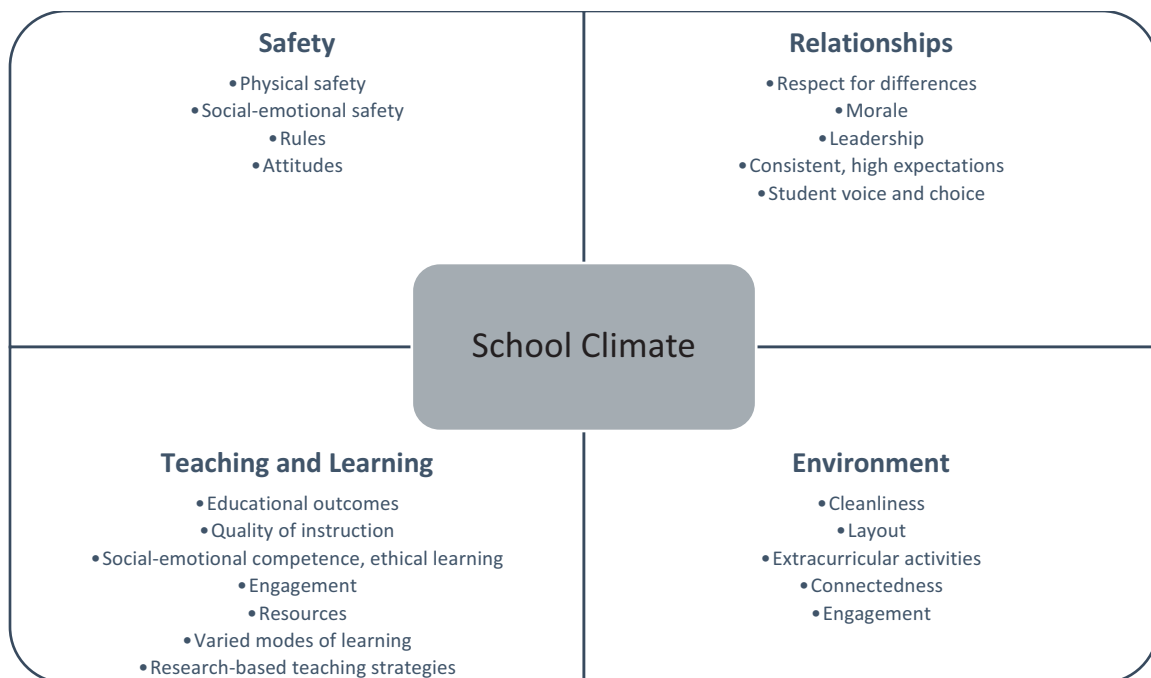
Safety

• Physical safety
• Social-emotional safety
• Rules
• Attitudes

Relationships

• Respect for differences
• Morale
• Leadership
• Consistent, high expectations
• Student voice and choice

School Climate

Teaching and Learning

• Educational outcomes
• Quality of instruction
• Social-emotional competence, ethical learning
• Engagement
• Resources
• Varied modes of learning
• Research-based teaching strategies

Environment

• Cleanliness
• Layout
• Extracurricular activities
• Connectedness
• Engagement